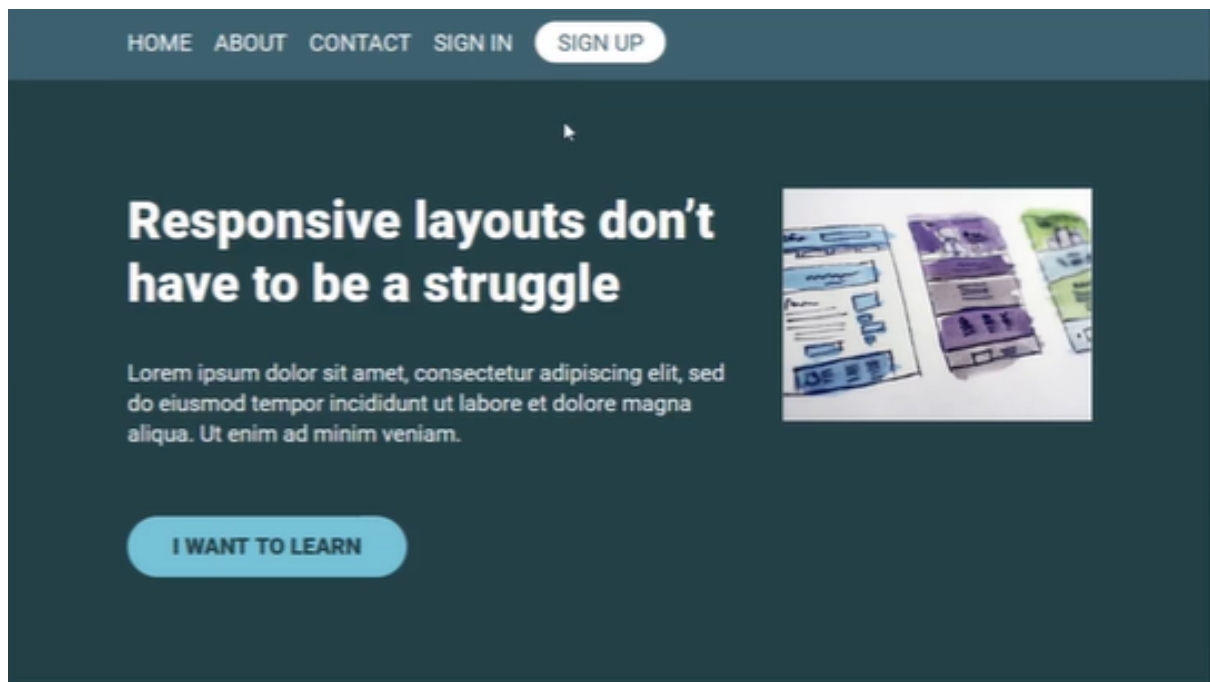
HOME ABOUT CONTACT SIGN IN SIGN UP

Responsive layouts don’t have to be a struggle

Lorem ipsum dolor sit amet, consectetur adipiscing elit, sed do eiusmod tempor incididunt ut labore et dolore magna aliqua. Ut enim ad minim veniam.

I WANT TO LEARN